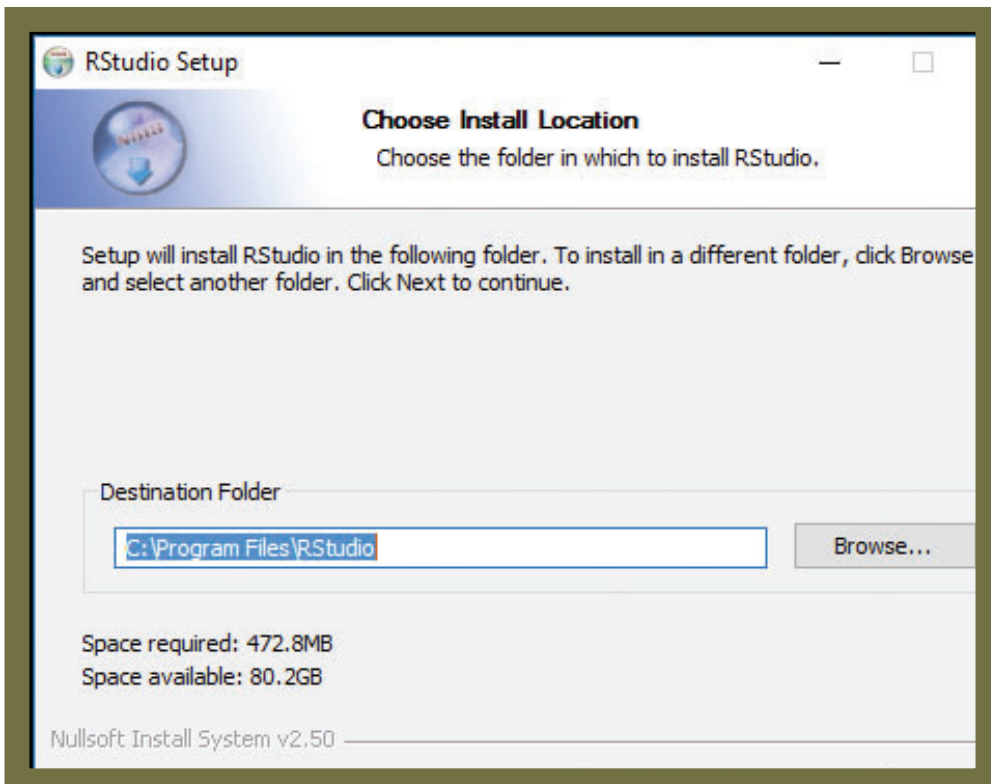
RStudio Setup

Choose Install Location

Choose the folder in which to install RStudio.

Setup will install RStudio in the following folder. To install in a different folder, click Browse and select another folder. Click Next to continue.

Destination Folder

C:\Program Files\RStudio

Browse...

Space required: 472.8MB
Space available: 80.2GB

Nullsoft Install System v2.50